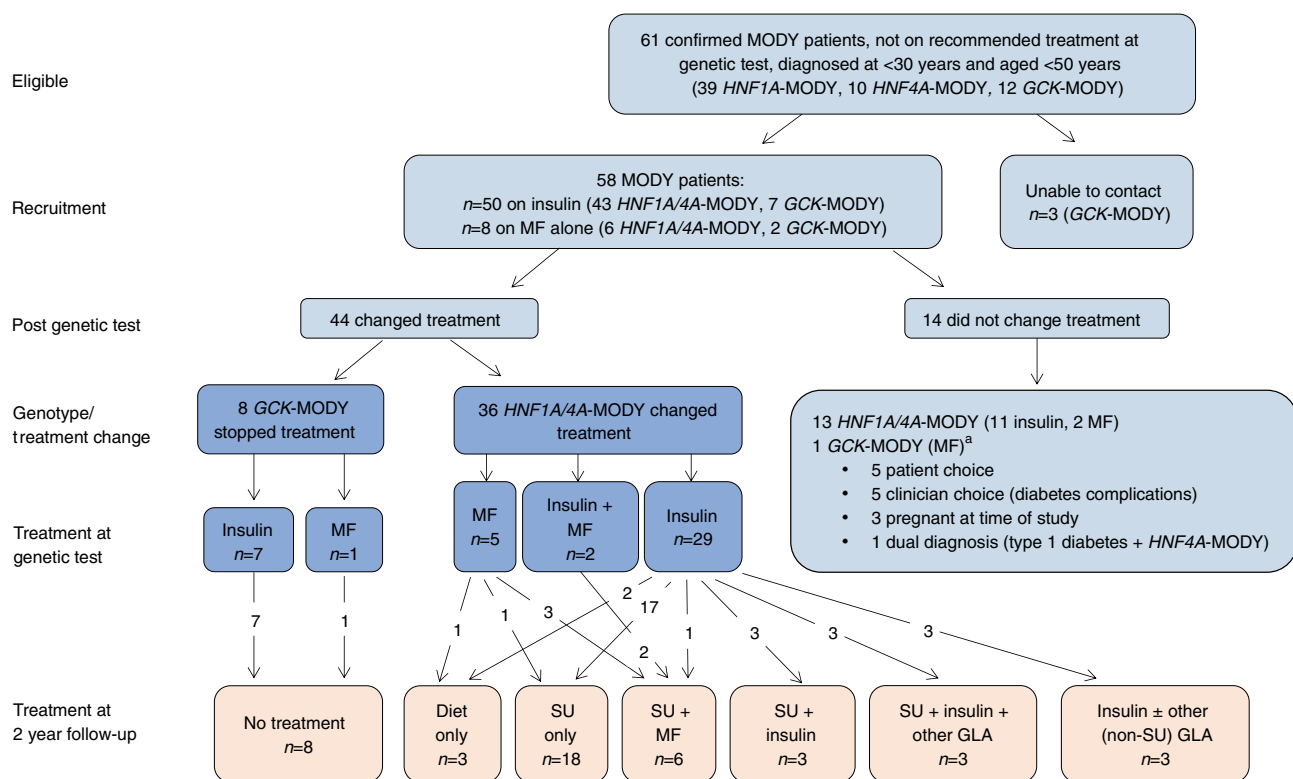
Eligible

61 confirmed MODY patients, not on recommended treatment at genetic test, diagnosed at <30 years and aged <50 years (39 HNF1A-MODY, 10 HNF4A-MODY, 12 GCK-MODY)

Recruitment

58 MODY patients:
$n$=50 on insulin (43 HNF1A/4A-MODY, 7 GCK-MODY)
$n$=8 on MF alone (6 HNF1A/4A-MODY, 2 GCK-MODY)

Unable to contact
$n$=3 (GCK-MODY)

Post genetic test

44 changed treatment

14 did not change treatment

Genotype/ treatment change

8 GCK-MODY stopped treatment

36 HNF1A/4A-MODY changed treatment

13 HNF1A/4A-MODY (11 insulin, 2 MF)
1 GCK-MODY (MF)$^a$
• 5 patient choice
• 5 clinician choice (diabetes complications)
• 3 pregnant at time of study
• 1 dual diagnosis (type 1 diabetes + HNF4A-MODY)

Treatment at genetic test

Insulin
$n$=7

MF
$n$=1

MF
$n$=5

Insulin + MF
$n$=2

Insulin
$n$=29

7

1

1

1

3

2

17

2

1

3

3

3

Treatment at 2 year follow-up

No treatment
$n$=8

Diet only
$n$=3

SU only
$n$=18

SU + MF
$n$=6

SU + insulin
$n$=3

SU + insulin + other GLA
$n$=3

Insulin ± other (non-SU) GLA
$n$=3